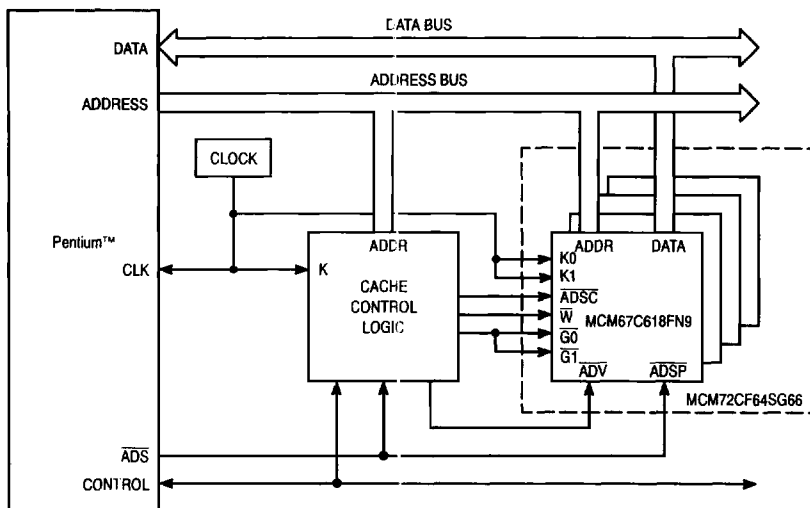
DATA BUS
DATA
ADDRESS BUS
ADDRESS
CLOCK
Pentium™
CLK
ADDR
K
CACHE CONTROL LOGIC
K0
K1
$\overline{ADSC}$
$\overline{W}$
$\overline{G0}$
$\overline{G1}$
ADDR
DATA
MCM67C618FN9
$\overline{ADV}$
$\overline{ADSP}$
MCM72CF64SG66
$\overline{ADS}$
CONTROL